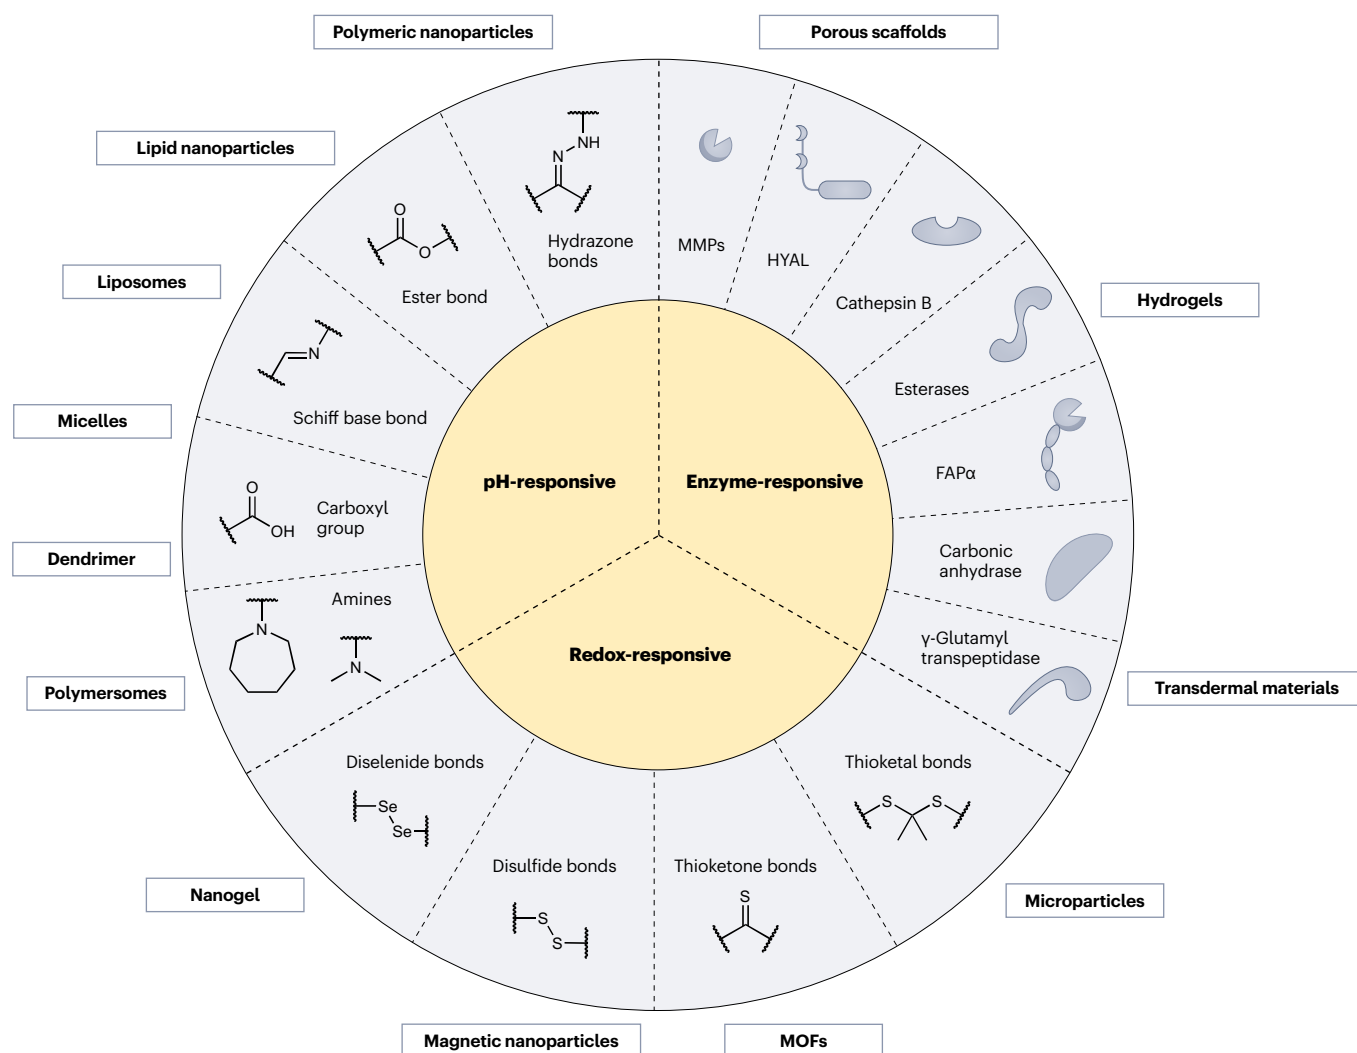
Polymeric nanoparticles

Porous scaffolds

Lipid nanoparticles

Liposomes

Micelles

Dendrimer

Polymersomes

Nanogel

Magnetic nanoparticles

MOFs

Microparticles

Transdermal materials

Hydrogels

NH

N

Hydrazone bonds

O

O

Ester bond

N

Schiff base bond

O

OH

Carboxyl group

Amines

N

N

MMPs

HYAL

Cathepsin B

Esterases

FAPα

Carbonic anhydrase

γ-Glutamyl transpeptidase

pH-responsive

Enzyme-responsive

Redox-responsive

Diselenide bonds

Se

Se

Disulfide bonds

S

S

Thioketone bonds

S

Thioketal bonds

S

S